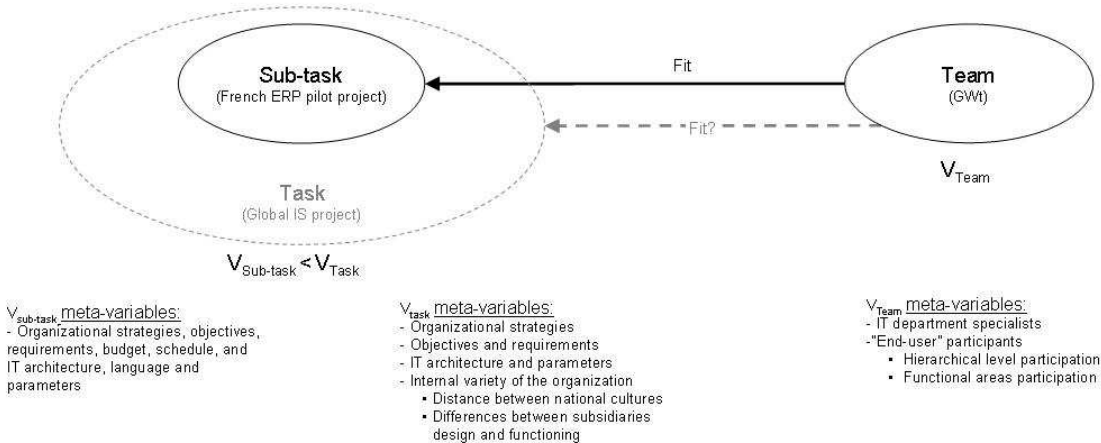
Sub-task
(French ERP pilot project)

Fit

Team
(GWt)

Fit?

$V_{Team}$

Task
(Global IS project)

$V_{Sub\text{-}task} < V_{Task}$

$V_{sub\text{-}task}$ meta-variables:
- Organizational strategies, objectives, requirements, budget, schedule, and IT architecture, language and parameters

$V_{task}$ meta-variables:
- Organizational strategies
- Objectives and requirements
- IT architecture and parameters
- Internal variety of the organization
▪ Distance between national cultures
▪ Differences between subsidiaries design and functioning

$V_{Team}$ meta-variables:
- IT department specialists
-"End-user" participants
▪ Hierarchical level participation
▪ Functional areas participation